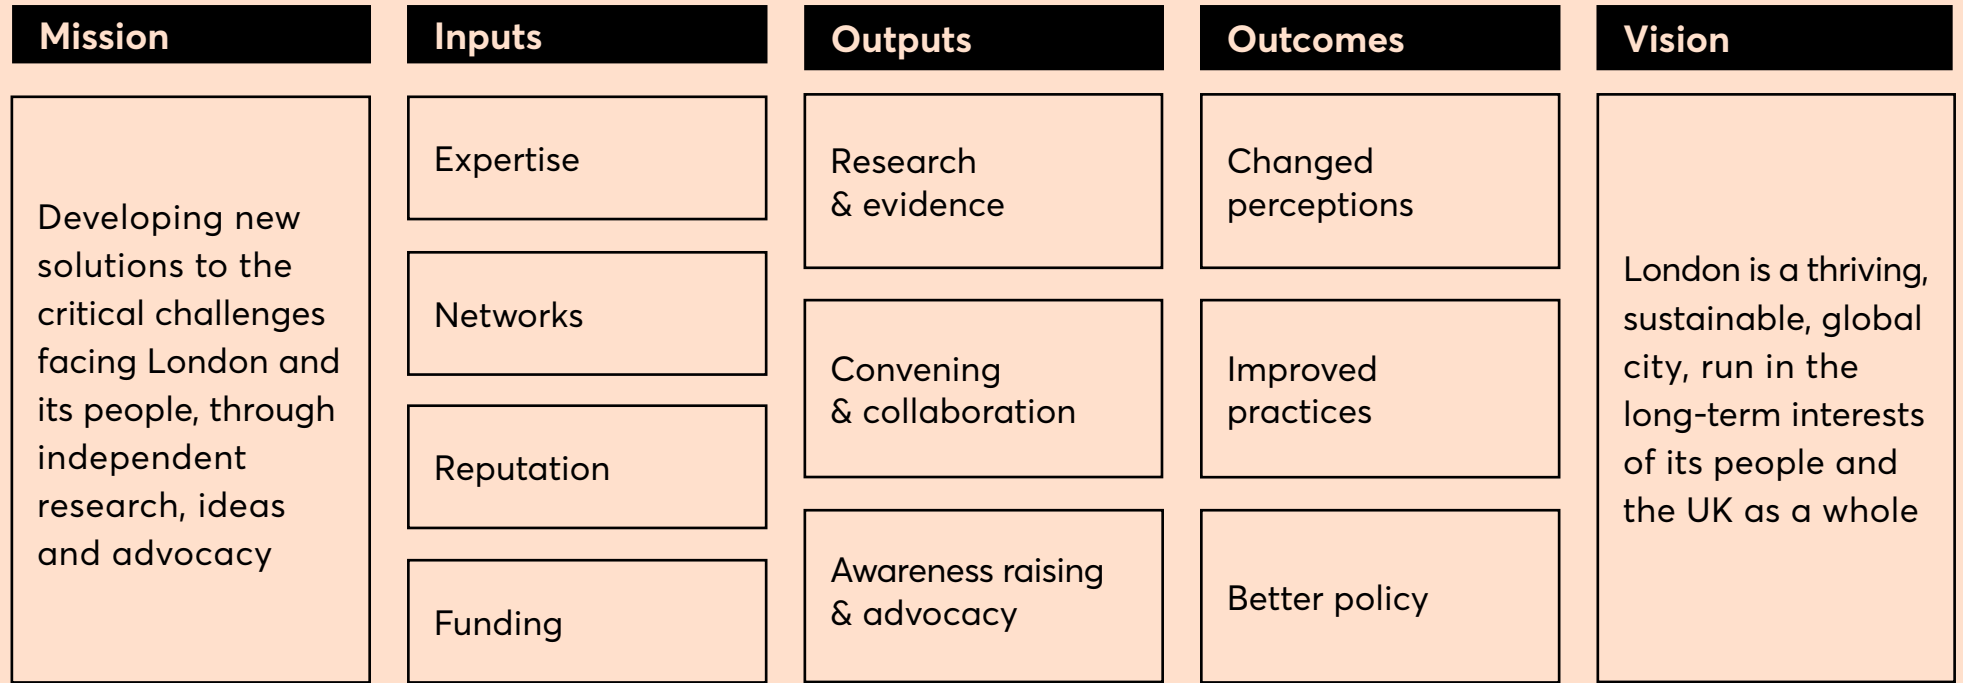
Mission

Developing new solutions to the critical challenges facing London and its people, through independent research, ideas and advocacy

Inputs

Expertise

Networks

Reputation

Funding

Outputs

Research & evidence

Convening & collaboration

Awareness raising & advocacy

Outcomes

Changed perceptions

Improved practices

Better policy

Vision

London is a thriving, sustainable, global city, run in the long-term interests of its people and the UK as a whole